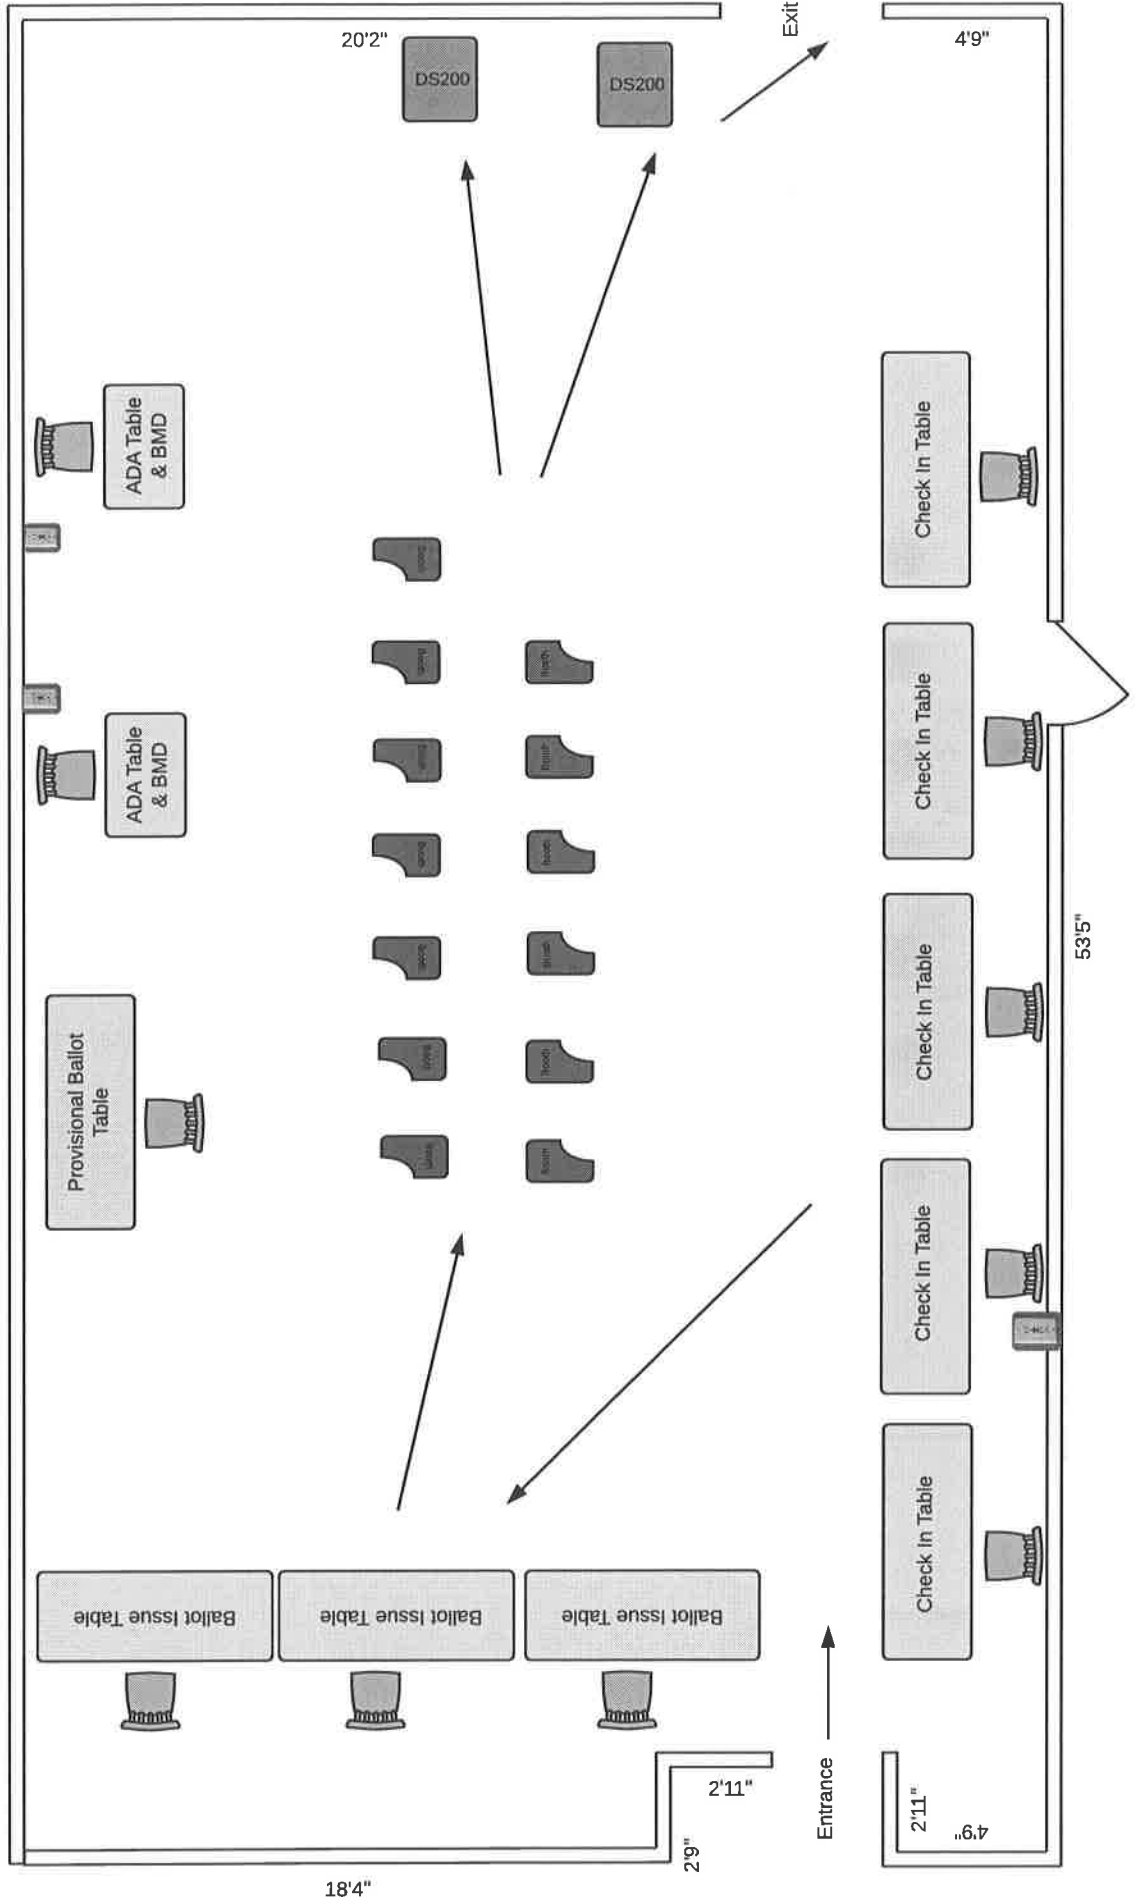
20'2"

DS200

DS200

Exit

4'9"

ADA Table & BMD

ADA Table & BMD

Provisional Ballot Table

Booth

Booth

Booth

Booth

Booth

Booth

Booth

Booth

Booth

Booth

Booth

Booth

Booth

Check In Table

Check In Table

Check In Table

Check In Table

Check In Table

53'5"

Ballot Issue Table

Ballot Issue Table

Ballot Issue Table

Entrance

2'11"

2'9"

18'4"

2'11"

4'9"